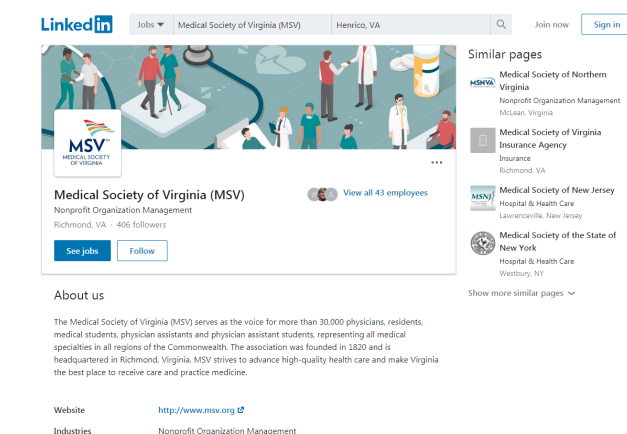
Linkedin Jobs Medical Society of Virginia (MSV) Henrico, VA Join now Sign in

MSV MEDICAL SOCIETY OF VIRGINIA

Medical Society of Virginia (MSV)
Nonprofit Organization Management
Richmond, VA · 406 followers

View all 43 employees

See jobs Follow

About us

The Medical Society of Virginia (MSV) serves as the voice for more than 30,000 physicians, residents, medical students, physician assistants and physician assistant students, representing all medical specialties in all regions of the Commonwealth. The association was founded in 1820 and is headquartered in Richmond, Virginia. MSV strives to advance high-quality health care and make Virginia the best place to receive care and practice medicine.

| Website | http://www.msv.org |
|---|---|
| Industries | Nonprofit Organization Management |

Similar pages

MSNVA Medical Society of Northern Virginia
Nonprofit Organization Management
McLean, Virginia

Medical Society of Virginia Insurance Agency
Insurance
Richmond, VA

Medical Society of New Jersey
Hospital & Health Care
Lawrenceville, New Jersey

Medical Society of the State of New York
Hospital & Health Care
Westbury, NY

Show more similar pages